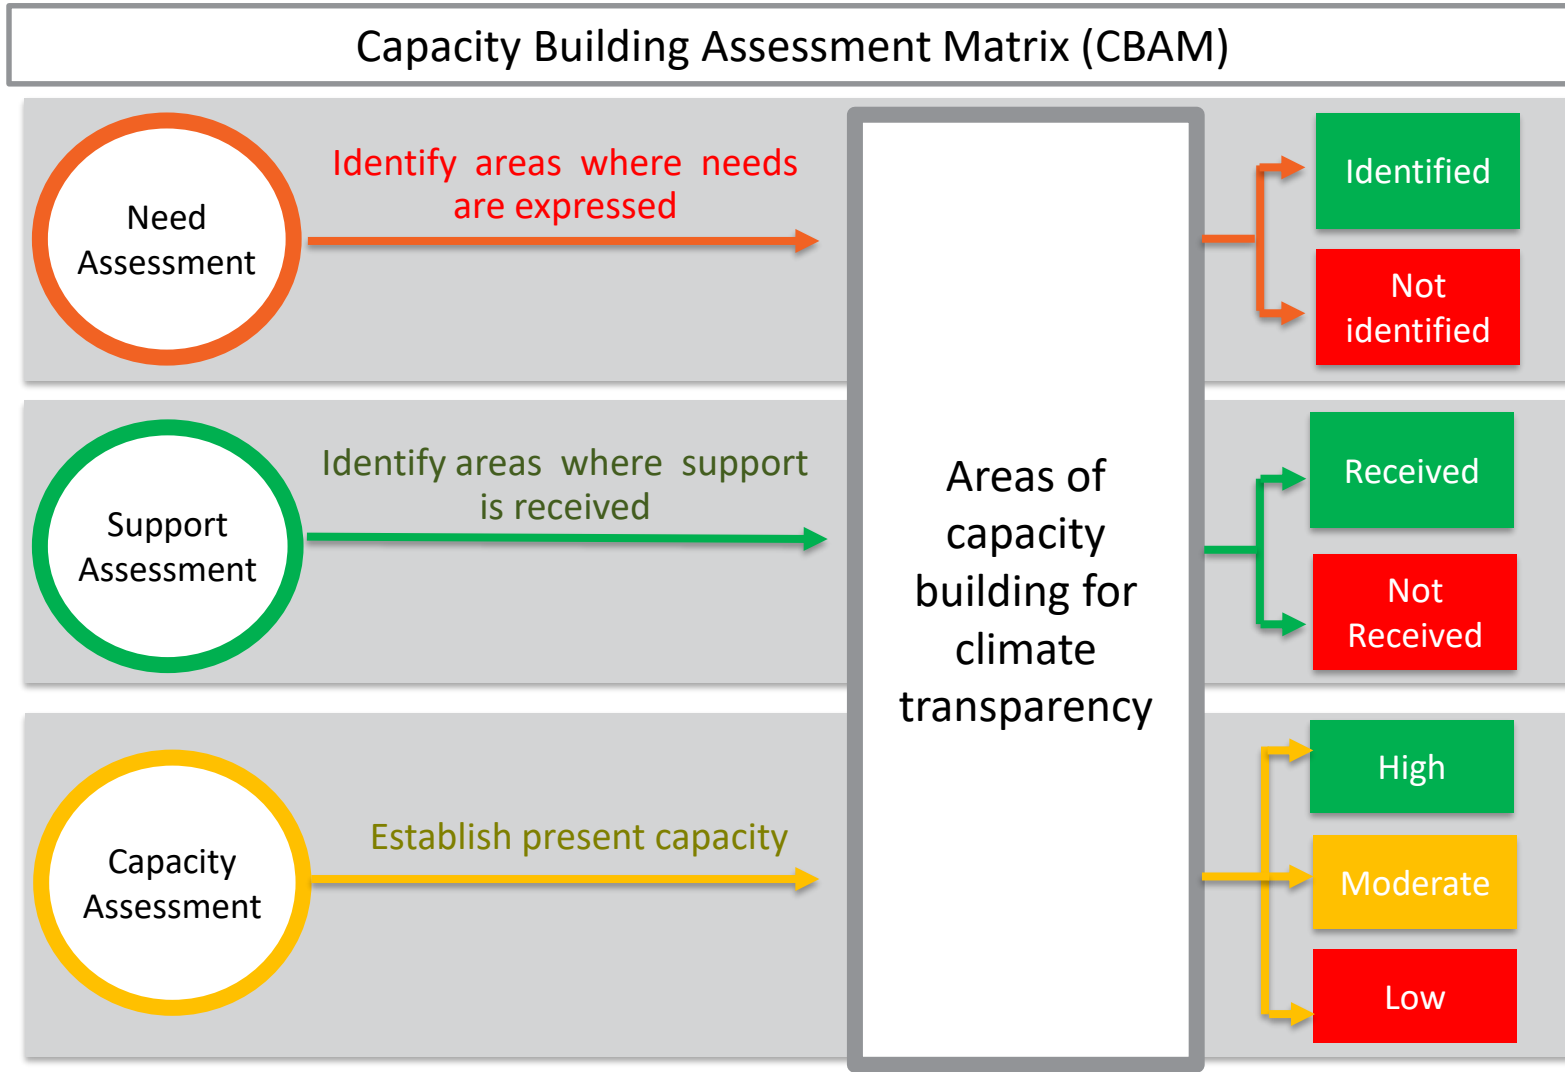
Capacity Building Assessment Matrix (CBAM)

Need Assessment

Identify areas where needs are expressed

Identified

Not identified

Support Assessment

Identify areas where support is received

Received

Not Received

Areas of capacity building for climate transparency

Capacity Assessment

Establish present capacity

High

Moderate

Low